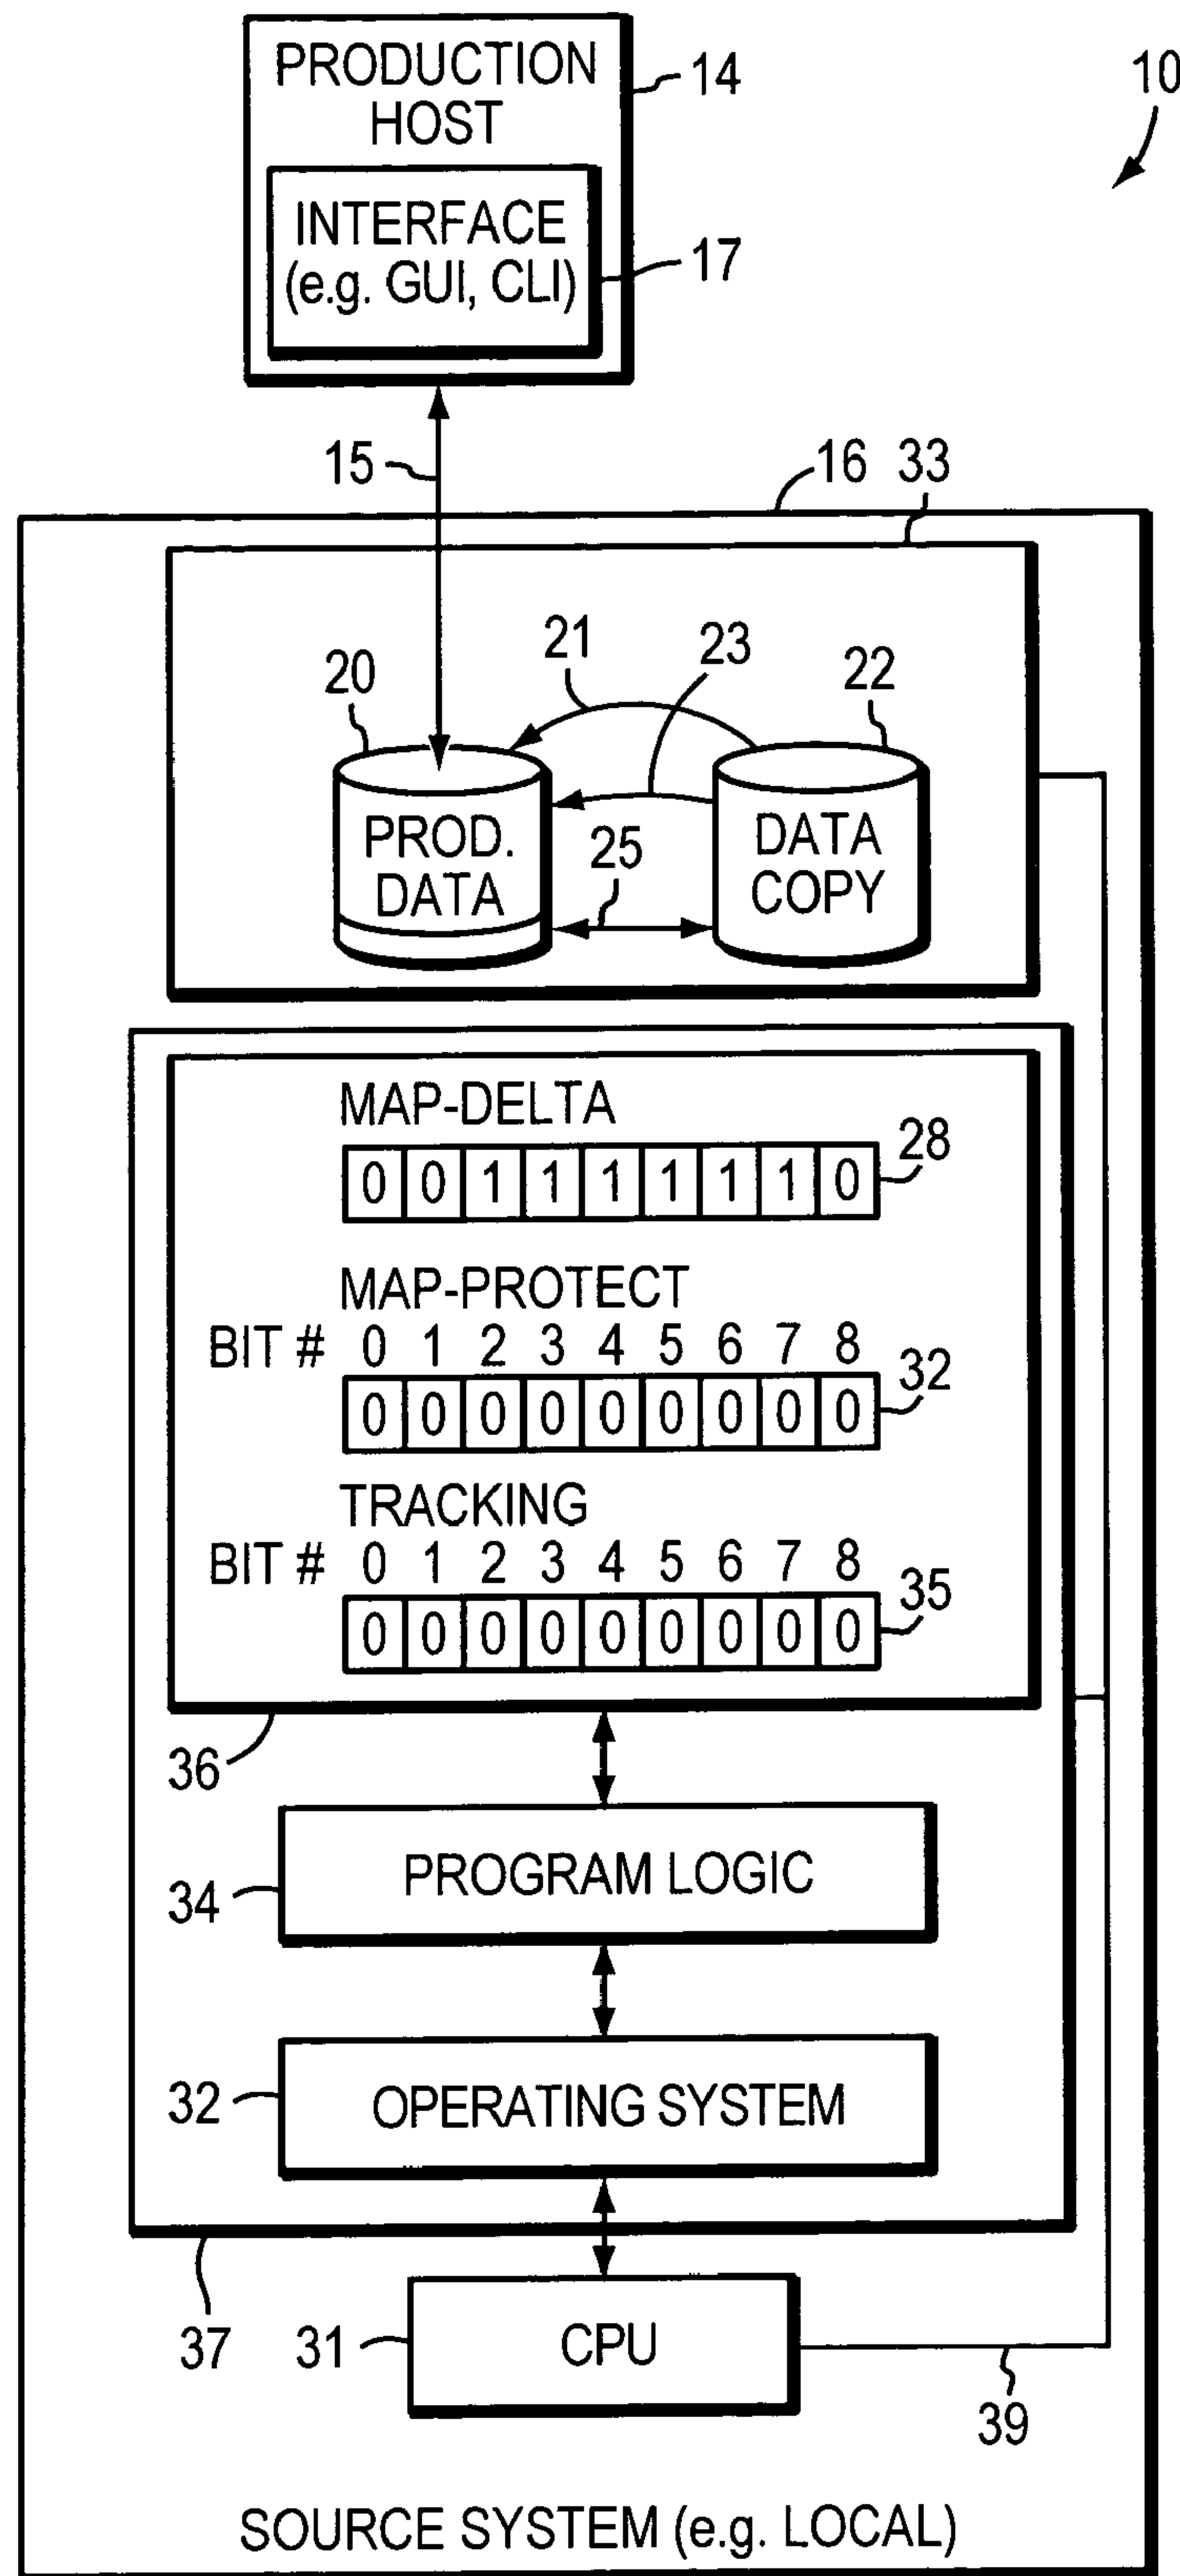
PRODUCTION HOST

14

10

INTERFACE (e.g. GUI, CLI)

17

15

16 33

21

23

20

22

PROD. DATA

25

DATA COPY

MAP-DELTA

| 0 | 0 | 1 | 1 | 1 | 1 | 1 | 1 | 0 |
|---|---|---|---|---|---|---|---|---|

28

MAP-PROTECT

BIT # 0 1 2 3 4 5 6 7 8

| 0 | 0 | 0 | 0 | 0 | 0 | 0 | 0 | 0 |
|---|---|---|---|---|---|---|---|---|

32

TRACKING

BIT # 0 1 2 3 4 5 6 7 8

| 0 | 0 | 0 | 0 | 0 | 0 | 0 | 0 | 0 |
|---|---|---|---|---|---|---|---|---|

35

36

34

PROGRAM LOGIC

32

OPERATING SYSTEM

37

31

CPU

39

SOURCE SYSTEM (e.g. LOCAL)